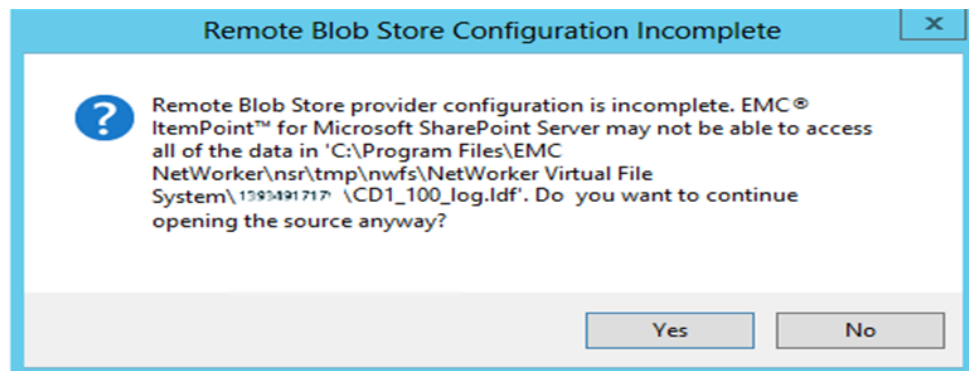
Remote Blob Store Configuration Incomplete

x

?

Remote Blob Store provider configuration is incomplete. EMC® ItemPoint™ for Microsoft SharePoint Server may not be able to access all of the data in 'C:\Program Files\EMC NetWorker\nsr\tmp\nwfs\NetWorker Virtual File System\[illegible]\CD1_100_log.ldf'. Do you want to continue opening the source anyway?

Yes

No